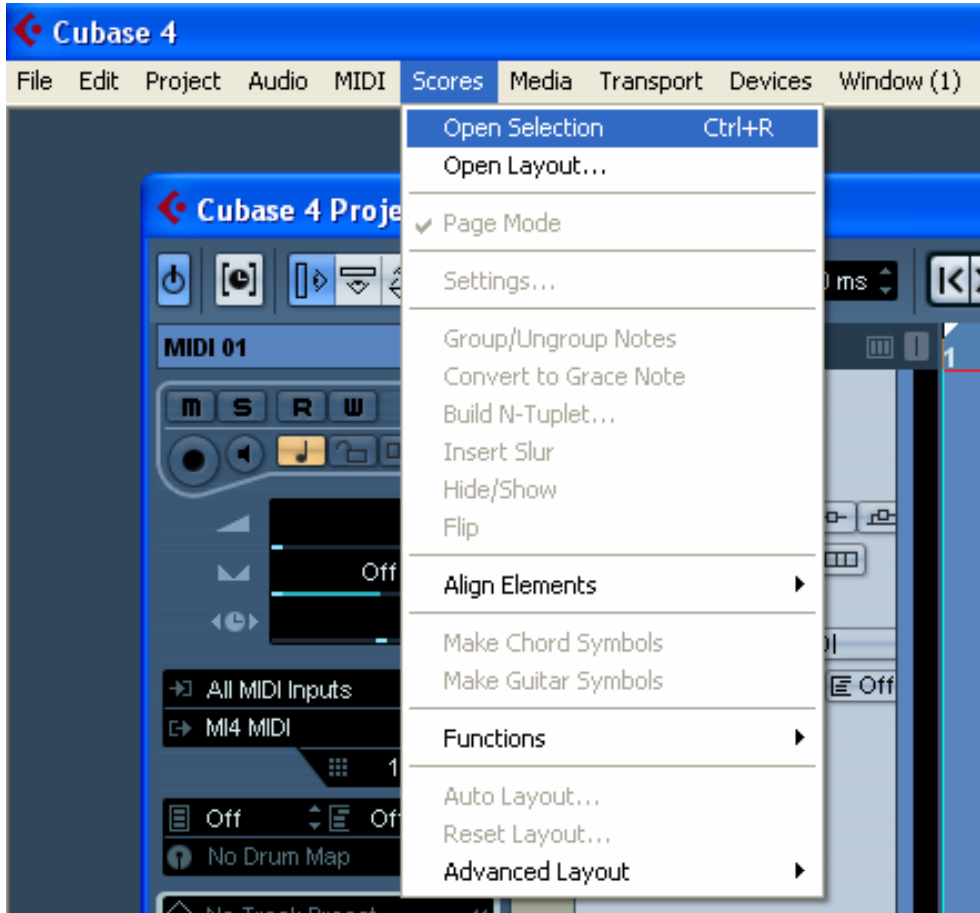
Cubase 4

File Edit Project Audio MIDI Scores Media Transport Devices Window (1)

Open Selection Ctrl+R
Open Layout...
Page Mode
Settings...
Group/Ungroup Notes
Convert to Grace Note
Build N-Tuplet...
Insert Slur
Hide/Show
Flip
Align Elements
Make Chord Symbols
Make Guitar Symbols
Functions
Auto Layout...
Reset Layout...
Advanced Layout

Cubase 4 Proje
0 ms
MIDI 01
m S R W
Off
All MIDI Inputs
MI4 MIDI
1
Off Off
No Drum Map
Off
1